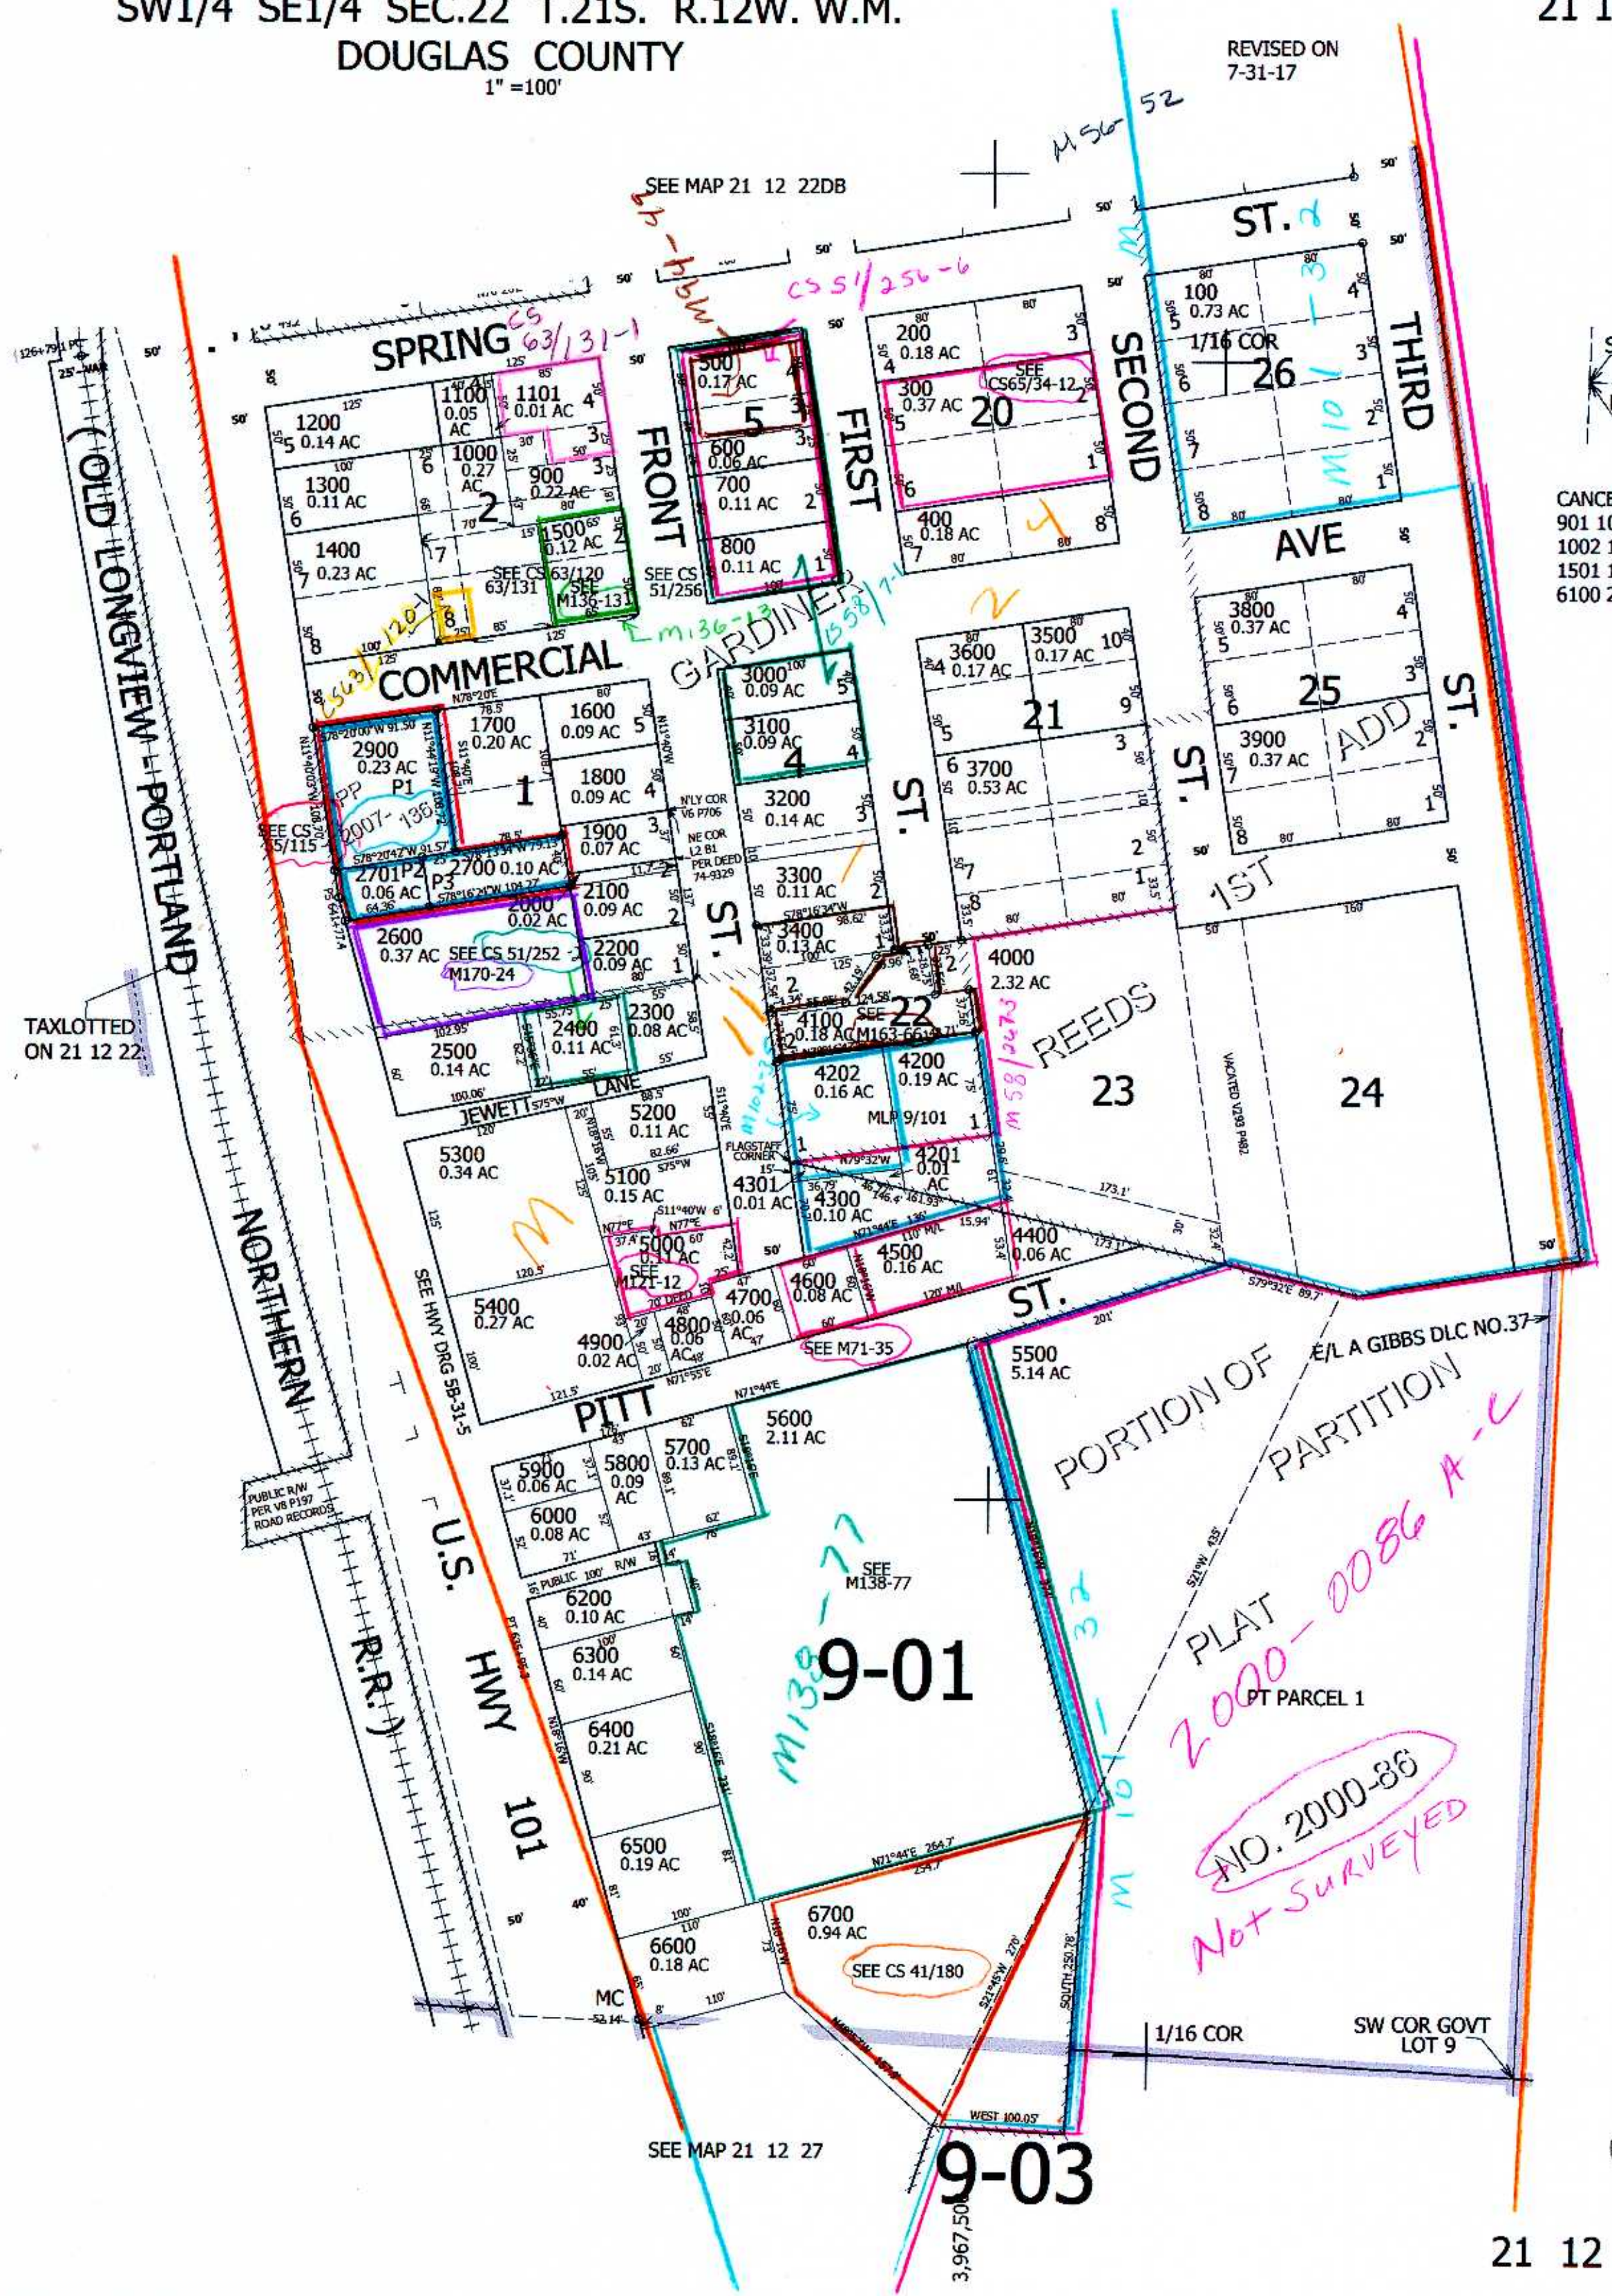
SW1/4 SE1/4 SEC.22 T.21S. R.12W. W.M.
DOUGLAS COUNTY
1" =100'

REVISED ON
7-31-17

21 1

M56-52

SEE MAP 21 12 22DB

CS 51/256-6
CS 63/131-1
M-64-49

SPRING
FRONT
FIRST
SECOND
THIRD
ST.
AVE
COMMERCIAL
GARDINER
ST.
ST.
ST.
1ST
REEDS
JEWETT
LANE
PITT
ST.
ADD

(OLD LONGVIEW - PORTLAND
NORTHERN
R.R.)
U.S. HWY 101

100
0.73 AC
1/16 COR
26
M101-3

200
0.18 AC
300
0.37 AC
20
SEE CS65/34-12
400
0.18 AC

500
0.17 AC
5
600
0.06 AC
700
0.11 AC
800
0.11 AC
SEE CS 51/256

1100
0.05 AC
1101
0.01 AC
1000
0.27 AC
900
0.22 AC
1200
0.14 AC
1300
0.11 AC
2
1400
0.23 AC
1500
0.12 AC
SEE CS 63/131
SEE CS 63/120
SEE M136-131
M136-13
CS58/1-1
CS63/120-1
CS63/131-1

3000
0.09 AC
3100
0.09 AC
4
3200
0.14 AC
3300
0.11 AC
3400
0.13 AC

3600
0.17 AC
3500
0.17 AC
21
3700
0.53 AC

3800
0.37 AC
25
3900
0.37 AC

CANCE
901 10
1002 1
1501 1
6100 2

2900
0.23 AC
P1
PP 2007-136
1700
0.20 AC
1
1600
0.09 AC
1800
0.09 AC
1900
0.07 AC
SEE CS 45/115
2701 P2
0.06 AC
P3
2700 0.10 AC
2000
0.02 AC
2100
0.09 AC
2600
0.37 AC
SEE CS 51/252
M170-24
2200
0.09 AC
2300
0.08 AC
2400
0.11 AC
2500
0.14 AC

N'LY COR V6 P706
NE COR L2 B1 PER DEED 74-9329

4000
2.32 AC
22
4100
0.18 AC
SEE M163-66
4200
0.19 AC
4202
0.16 AC
MLP 9/101
4201
0.01 AC
M58/247-3
23
24
VACATED V293 P482

TAXLOTTED
ON 21 12 22

5300
0.34 AC
5200
0.11 AC
5100
0.15 AC
FLAGSTAFF CORNER
4301
0.01 AC
4300
0.10 AC
5000
0.1 AC
SEE M127-12
4500
0.16 AC
4400
0.06 AC
4600
0.08 AC
4700
0.06 AC
4800
0.06 AC
4900
0.02 AC
5400
0.27 AC
SEE HWY DRG 5B-31-5
SEE M71-35

5500
5.14 AC
E/L A GIBBS DLC NO.37
PORTION OF PARTITION PLAT
2000-0086 A-C
PT PARCEL 1
NO. 2000-86
Not SURVEYED

5600
2.11 AC
5700
0.13 AC
5800
0.09 AC
5900
0.06 AC
6000
0.08 AC
PUBLIC R/W PER V8 P197 ROAD RECORDS
6200
0.10 AC
6300
0.14 AC
6400
0.21 AC
6500
0.19 AC
SEE M138-77
M138-77
9-01
M101-32

6700
0.94 AC
SEE CS 41/180
6600
0.18 AC
MC
1/16 COR
SW COR GOVT LOT 9

SEE MAP 21 12 27
9-03
3,967.50

21 12